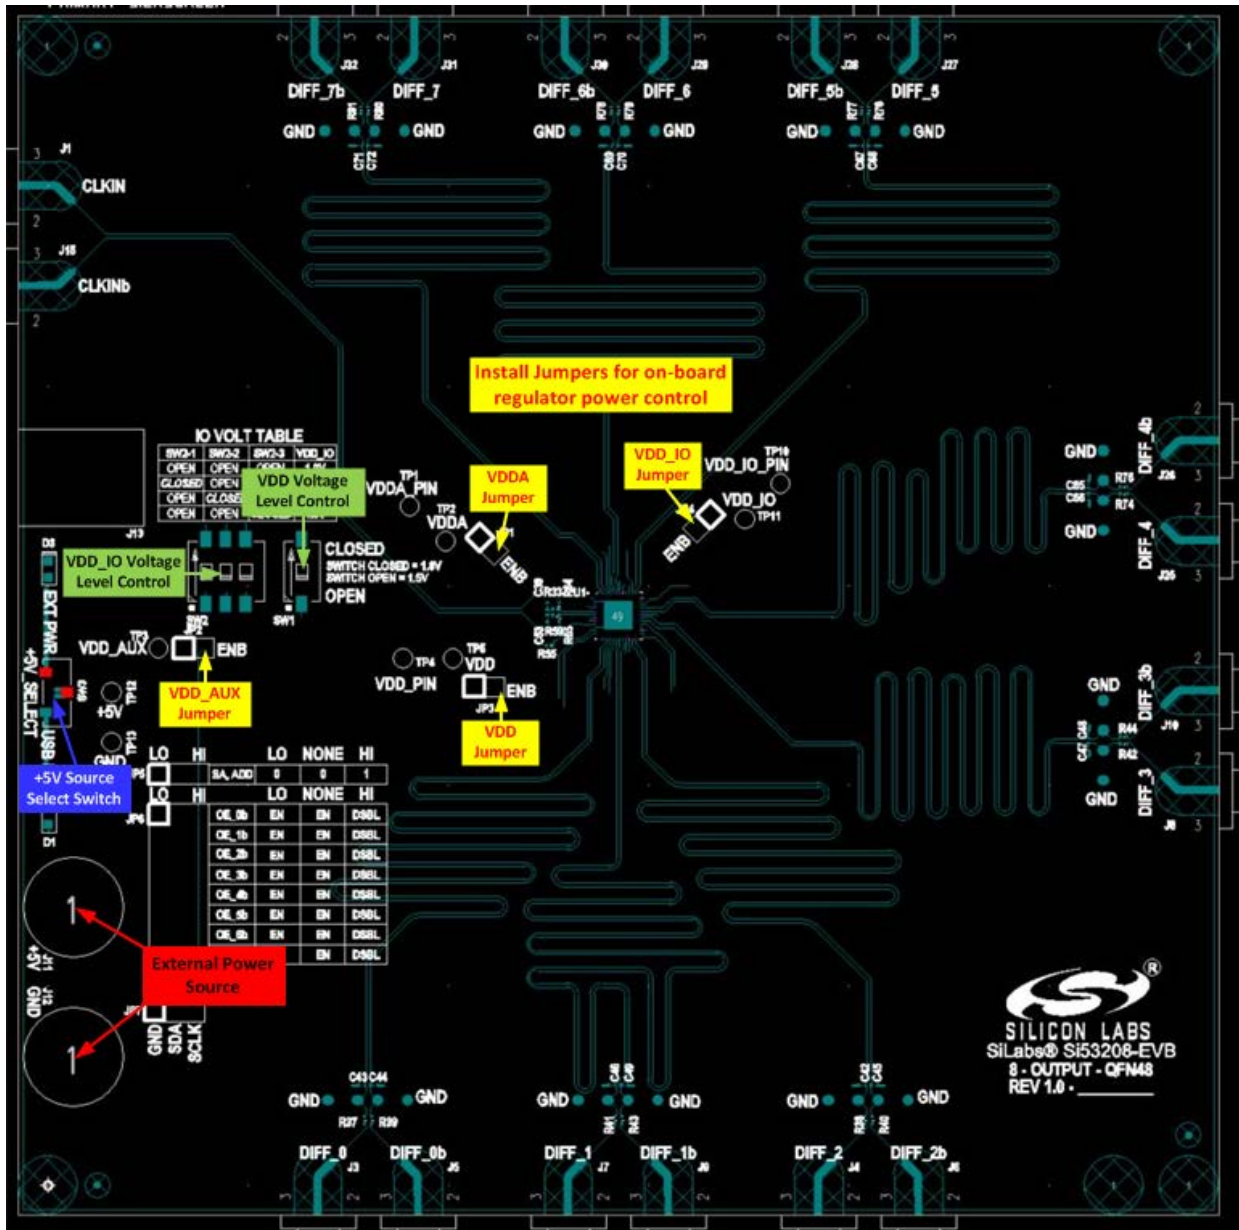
J32 J31 J30 J29 J28 J27

DIFF_7b DIFF_7 DIFF_6b DIFF_6 DIFF_5b DIFF_5

GND GND GND GND GND GND

J1

CLKIN

J15

CLKINb

Install Jumpers for on-board regulator power control

IO VOLT TABLE

| SW2-1 | SW2-2 | SW2-3 | VDD_IO |
|---|---|---|---|
| OPEN | OPEN | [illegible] | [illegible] |
| CLOSED | OPEN | | |
| OPEN | CLOSED | | |
| OPEN | OPEN | | |

VDD Voltage Level Control

J13

TP1 VDDA_PIN

TP2 VDDA

VDDA Jumper

ENB

VDD_IO Jumper

TP10 VDD_IO_PIN

VDD_IO

TP11

ENB

GND

DIFF_4b

J26

R76

R74

GND

DIFF_4

J25

VDD_IO Voltage Level Control

CLOSED

SWITCH CLOSED = 1.8V
SWITCH OPEN = 1.5V

OPEN

SW2 SW1

EXT PWR

+5V_SELECT

USB

VDD_AUX

ENB

VDD_AUX Jumper

TP4 TP6 VDD

VDD_PIN

ENB

JP3

VDD Jumper

+5V

GND

+5V Source Select Switch

GND

DIFF_3b

J10

R44

R42

GND

DIFF_3

J8

LO HI LO NONE HI

| SA_ADD | 0 | 0 | 1 |
|---|---|---|---|

LO HI LO NONE HI

| OE_0b | EN | EN | DSBL |
|---|---|---|---|
| OE_1b | EN | EN | DSBL |
| OE_2b | EN | EN | DSBL |
| OE_3b | EN | EN | DSBL |
| OE_4b | EN | EN | DSBL |
| OE_5b | EN | EN | DSBL |
| OE_6b | EN | EN | DSBL |
| | EN | EN | DSBL |

D1

1

+5V J11

External Power Source

GND J12

1

GND SDA SCLK

SILICON LABS
SiLabs® Si53208-EVB
8 - OUTPUT - QFN48
REV 1.0 - ________

GND GND GND GND GND GND

C43 C44

R27 R39

DIFF_0 DIFF_0b DIFF_1 DIFF_1b DIFF_2 DIFF_2b

J3 J5 J7 J9 J4 J6